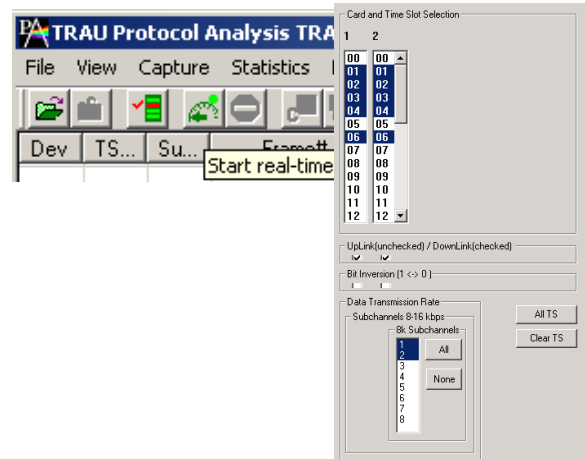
PA TRAU Protocol Analysis TRA

File View Capture Statistics

Dev TS... Su... Frame

Start real-time

Card and Time Slot Selection

1 2

| 1 | 2 |
|---|---|
| 00 | 00 |
| 01 | 01 |
| 02 | 02 |
| 03 | 03 |
| 04 | 04 |
| 05 | 05 |
| 06 | 06 |
| 07 | 07 |
| 08 | 08 |
| 09 | 09 |
| 10 | 10 |
| 11 | 11 |
| 12 | 12 |

UpLink(unchecked) / DownLink(checked)

Bit Inversion (1 <-> 0 )

Data Transmission Rate

Subchannels 8-16 kbps

8k Subchannels

1
2
3
4
5
6
7
8

All

None

All TS

Clear TS